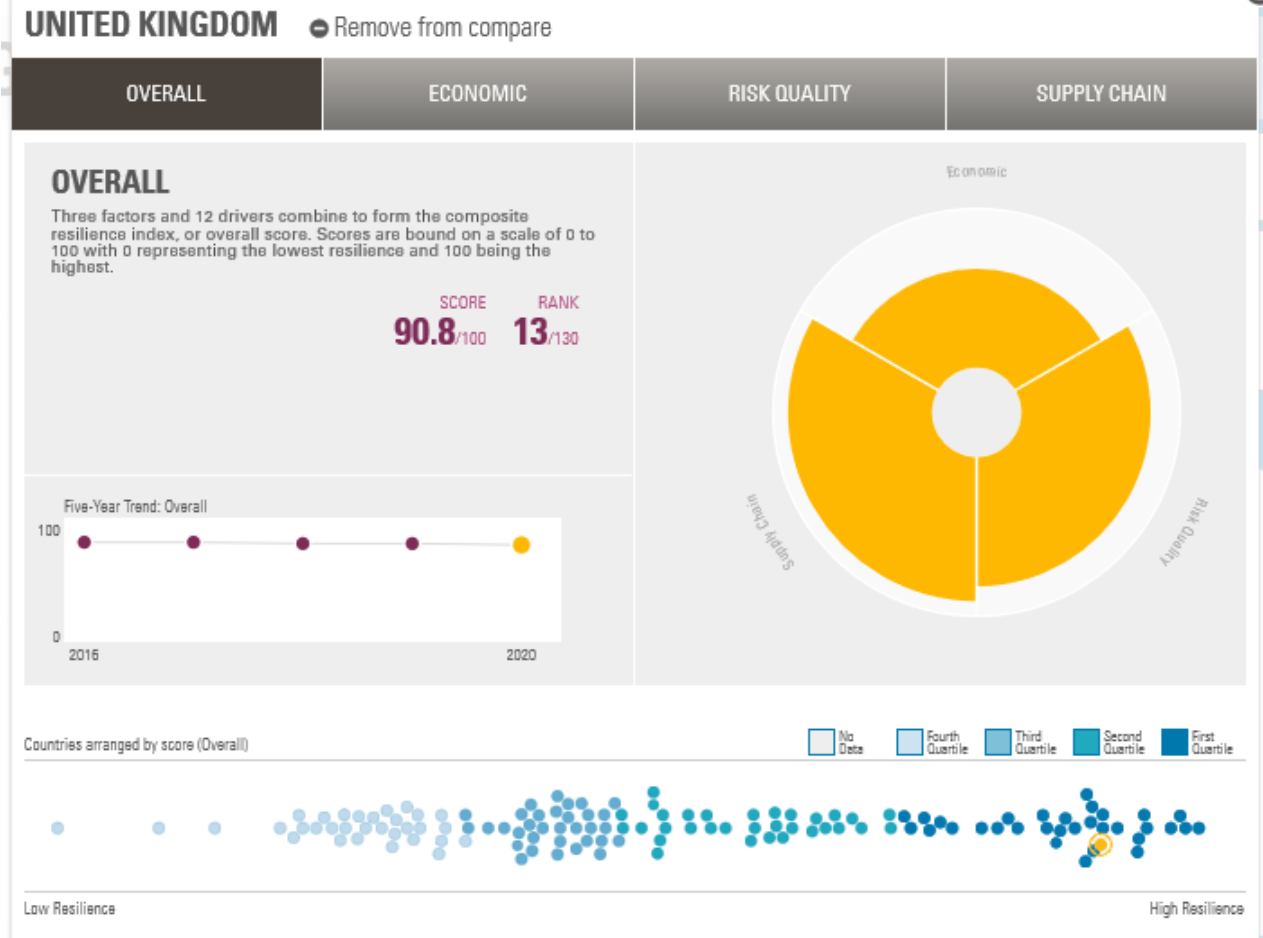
UNITED KINGDOM Remove from compare

OVERALL
ECONOMIC
RISK QUALITY
SUPPLY CHAIN

OVERALL

Three factors and 12 drivers combine to form the composite resilience index, or overall score. Scores are bound on a scale of 0 to 100 with 0 representing the lowest resilience and 100 being the highest.

SCORE
90.8/100

RANK
13/130

Five-Year Trend: Overall

100
0
2016
2020

Economic
Supply Chain
Risk Quality

Countries arranged by score (Overall)

No Data
Fourth Quartile
Third Quartile
Second Quartile
First Quartile

Low Resilience
High Resilience